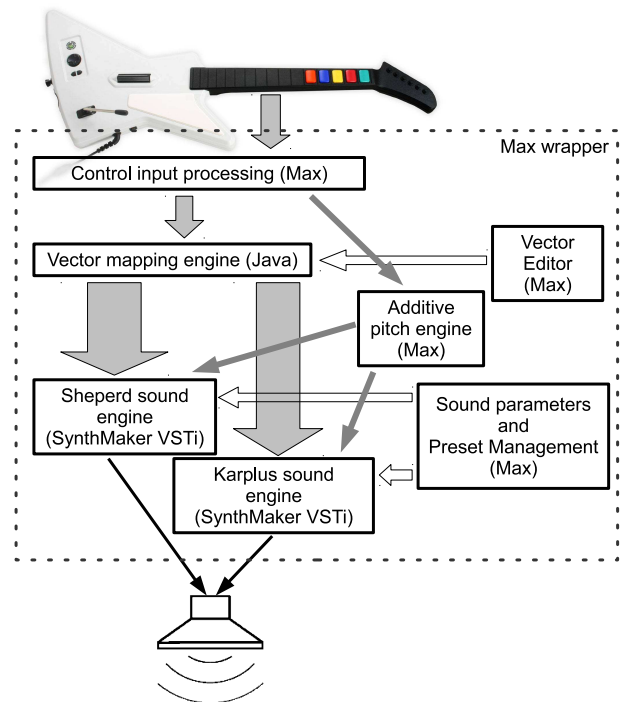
Max wrapper

Control input processing (Max)

Vector mapping engine (Java)

Vector Editor (Max)

Additive pitch engine (Max)

Sheperd sound engine (SynthMaker VSTi)

Sound parameters and Preset Management (Max)

Karplus sound engine (SynthMaker VSTi)